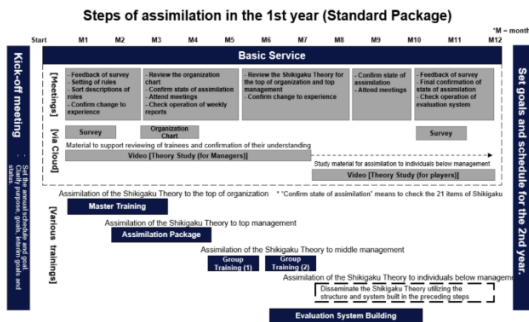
Steps of assimilation in the 1st year (Standard Package)

*M = month

Start M1 M2 M3 M4 M5 M6 M7 M8 M9 M10 M11 M12

Kick-off meeting

Set annual schedule and goals. Clarify purpose, goals, interim goals and status.

Basic Service

[Meetings]

- Feedback of survey
- Setting of rules
- Sort descriptions of roles
- Confirm change to experience

- Review the organization chart
- Confirm state of assimilation
- Attend meetings
- Check operation of weekly reports

- Review the Shikigaku Theory for the top of organization and top management
- Confirm change to experience

- Confirm state of assimilation
- Attend meetings

- Feedback of survey
- Final confirmation of state of assimilation
- Check operation of evaluation system

[via Cloud]

Survey

Organization Chart

Survey

Material to support reviewing of trainees and confirmation of their understanding

Video [Theory Study (for Managers)]

Study material for assimilation to individuals below management

Video [Theory Study (for players)]

[Various trainings]

Assimilation of the Shikigaku Theory to the top of organization

* "Confirm state of assimilation" means to check the 21 items of Shikigaku

Master Training

Assimilation of the Shikigaku Theory to top management

Assimilation Package

Assimilation of the Shikigaku Theory to middle management

Group Training (1)

Group Training (2)

Assimilation of the Shikigaku Theory to individuals below management

Disseminate the Shikigaku Theory utilizing the structure and system built in the preceding steps

Evaluation System Building

Set goals and schedule for the 2nd year.